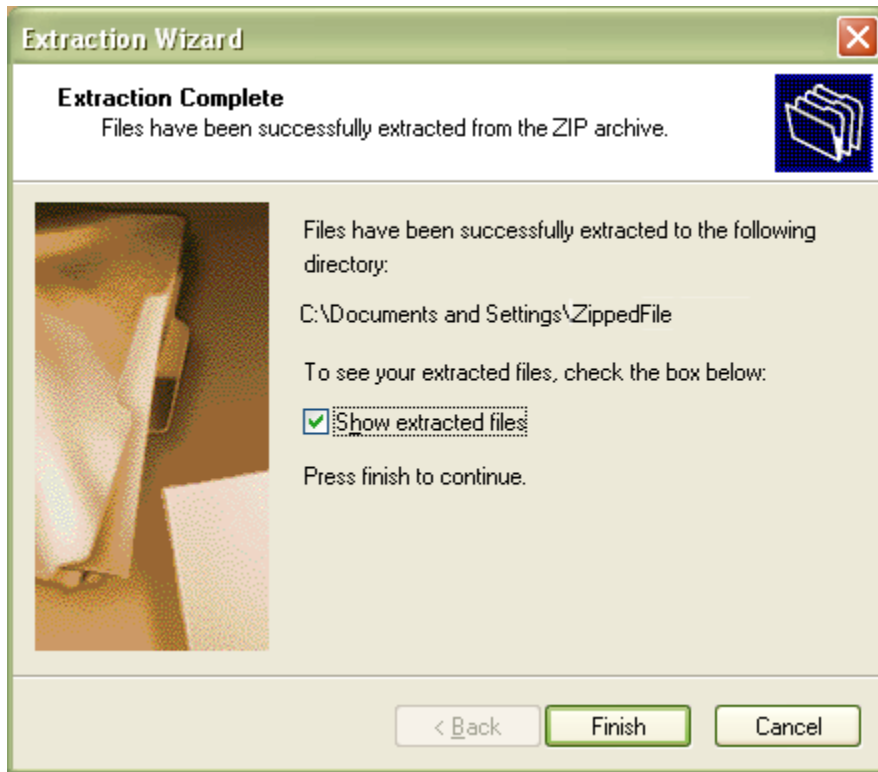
Extraction Wizard

Extraction Complete
Files have been successfully extracted from the ZIP archive.

Files have been successfully extracted to the following directory:

C:\Documents and Settings\ZippedFile

To see your extracted files, check the box below:

Show extracted files

Press finish to continue.

< Back
Finish
Cancel